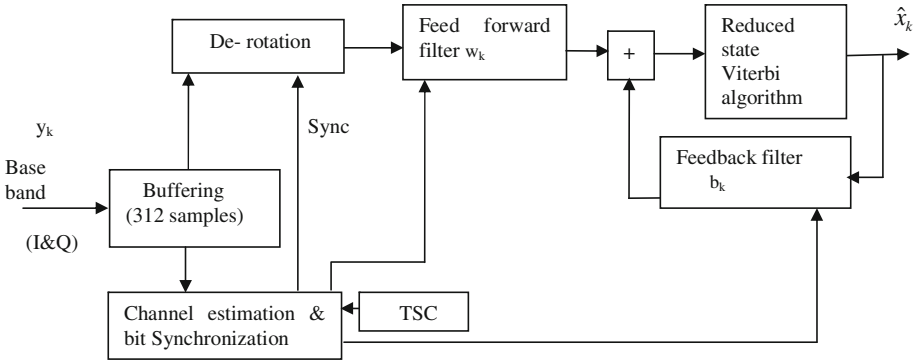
De- rotation

Feed forward filter $w_k$

+

Reduced state Viterbi algorithm

$\hat{x}_k$

$y_k$

Base band

(I&Q)

Sync

Buffering (312 samples)

Feedback filter $b_k$

Channel estimation & bit Synchronization

TSC